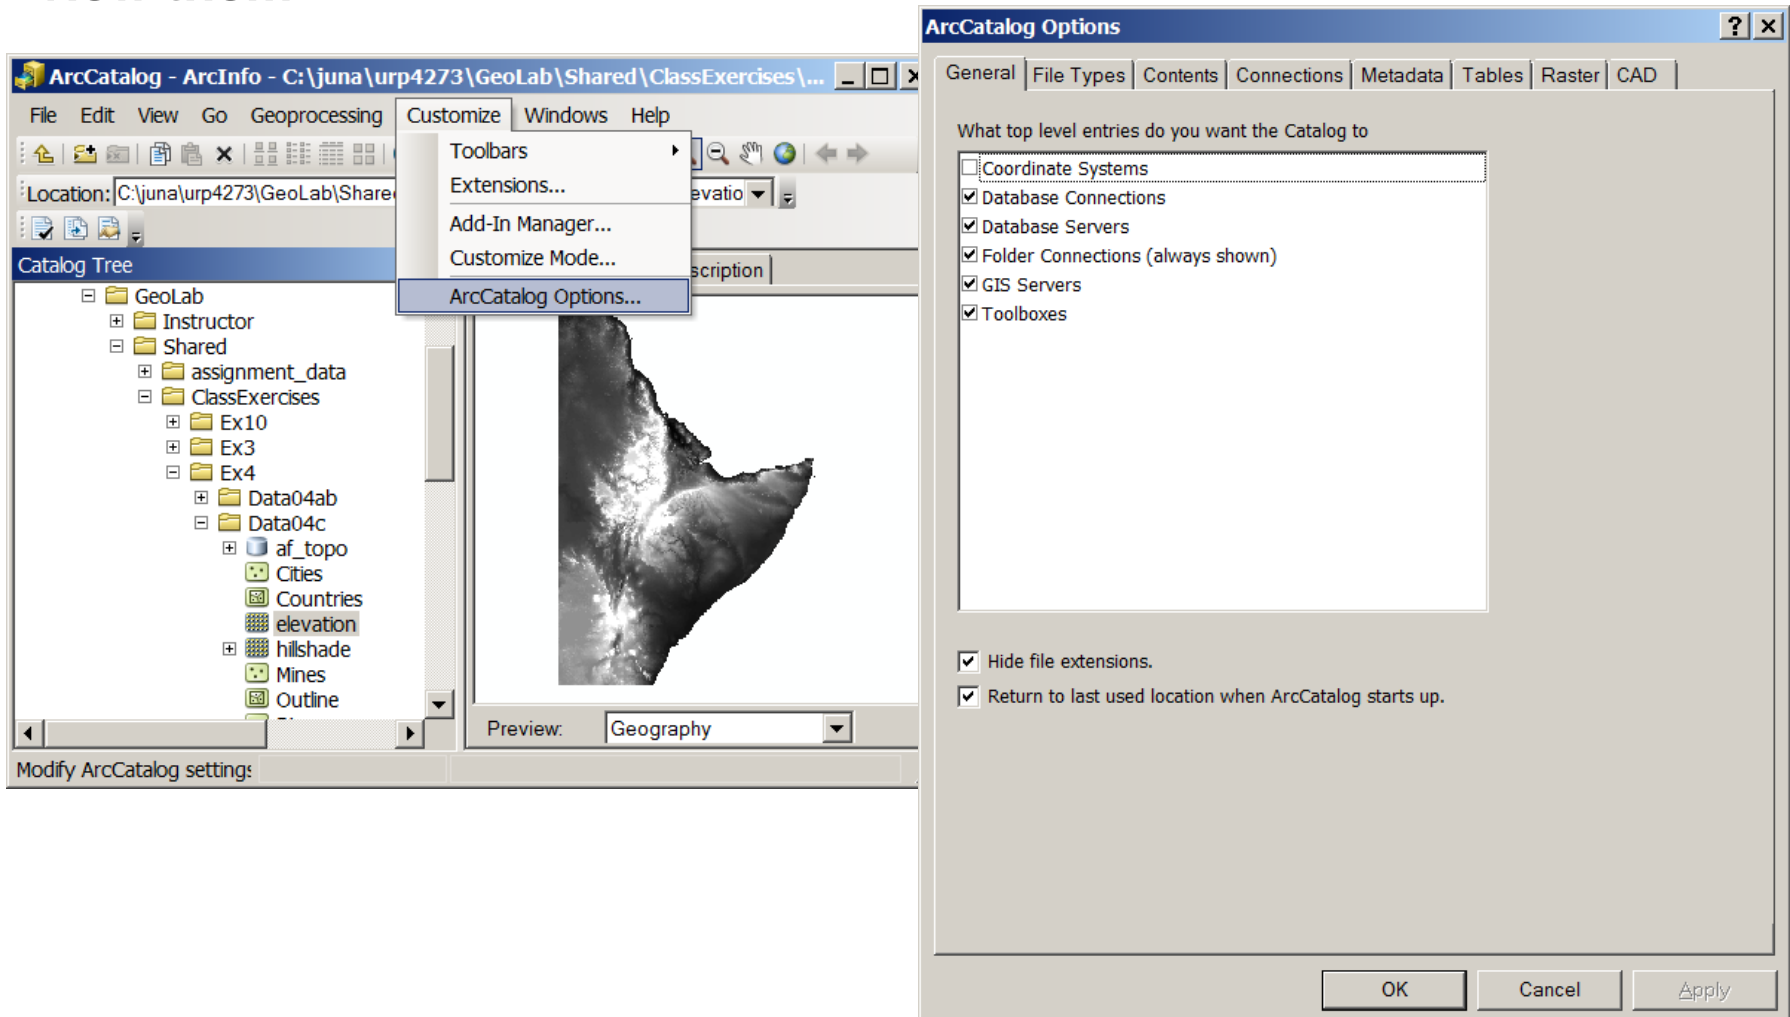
ArcCatalog - ArcInfo - C:\juna\urp4273\GeoLab\Shared\ClassExercises\...

File Edit View Go Geoprocessing Customize Windows Help

Toolbars
Extensions...
Add-In Manager...
Customize Mode...
ArcCatalog Options...

Location: C:\juna\urp4273\GeoLab\Share

evatio

Catalog Tree

scription

GeoLab
Instructor
Shared
assignment_data
ClassExercises
Ex10
Ex3
Ex4
Data04ab
Data04c
af_topo
Cities
Countries
elevation
hillshade
Mines
Outline

Preview: Geography

Modify ArcCatalog setting:

ArcCatalog Options

General | File Types | Contents | Connections | Metadata | Tables | Raster | CAD

What top level entries do you want the Catalog to

Coordinate Systems
Database Connections
Database Servers
Folder Connections (always shown)
GIS Servers
Toolboxes

Hide file extensions.
Return to last used location when ArcCatalog starts up.

OK Cancel Apply